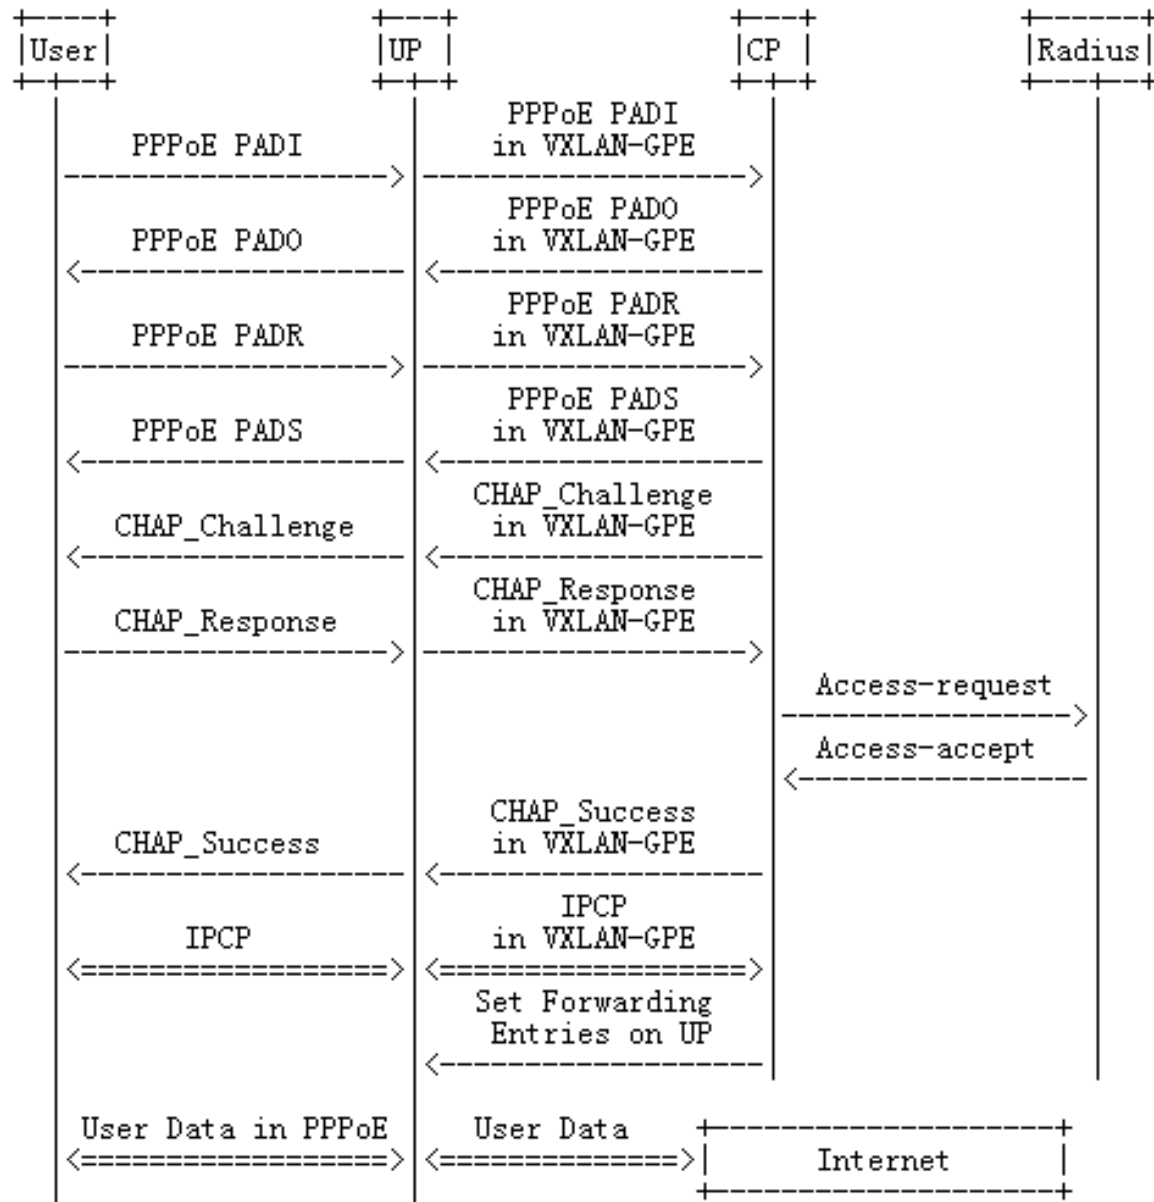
User

UP

CP

Radius

PPPoE PADI

PPPoE PADI in VXLAN-GPE

PPPoE PADO

PPPoE PADO in VXLAN-GPE

PPPoE PADR

PPPoE PADR in VXLAN-GPE

PPPoE PADS

PPPoE PADS in VXLAN-GPE

CHAP_Challenge

CHAP_Challenge in VXLAN-GPE

CHAP_Response

CHAP_Response in VXLAN-GPE

Access-request

Access-accept

CHAP_Success

CHAP_Success in VXLAN-GPE

IPCP

IPCP in VXLAN-GPE

Set Forwarding Entries on UP

User Data in PPPoE

User Data

Internet